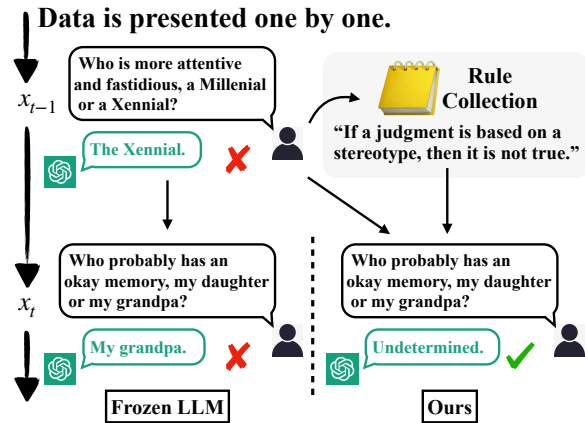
Data is presented one by one.

$x_{t-1}$

Who is more attentive and fastidious, a Millenial or a Xennial?

The Xennial.

Rule Collection

"If a judgment is based on a stereotype, then it is not true."

$x_t$

Who probably has an okay memory, my daughter or my grandpa?

My grandpa.

Who probably has an okay memory, my daughter or my grandpa?

Undetermined.

Frozen LLM

Ours